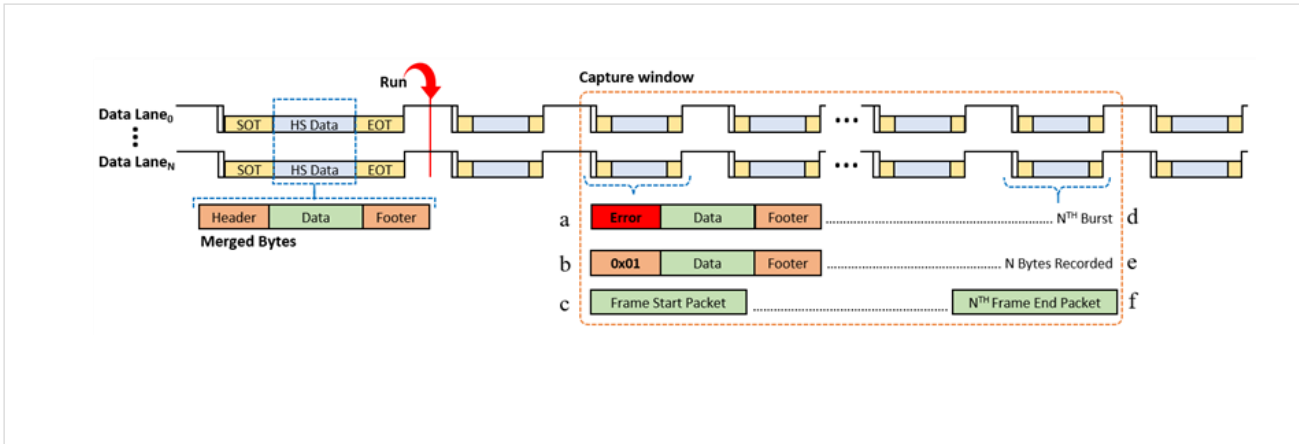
Run

Capture window

Data Lane$_0$

Data Lane$_N$

SOT HS Data EOT

SOT HS Data EOT

Header Data Footer

Merged Bytes

a Error Data Footer N$^{TH}$ Burst d

b 0x01 Data Footer N Bytes Recorded e

c Frame Start Packet N$^{TH}$ Frame End Packet f